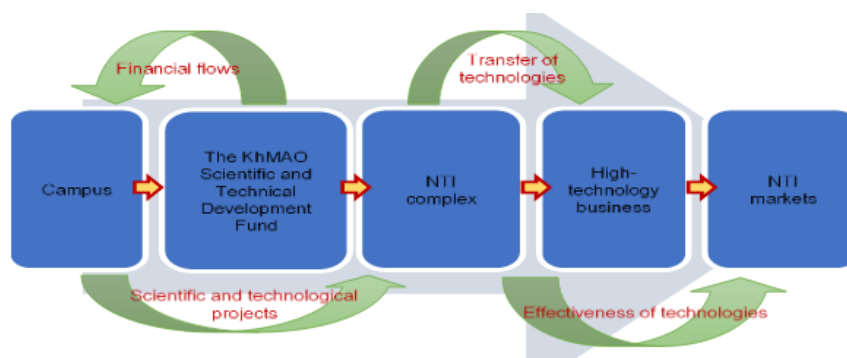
Financial flows

Transfer of technologies

Campus

The KhMAO Scientific and Technical Development Fund

NTI complex

High-technology business

NTI markets

Scientific and technological projects

Effectiveness of technologies